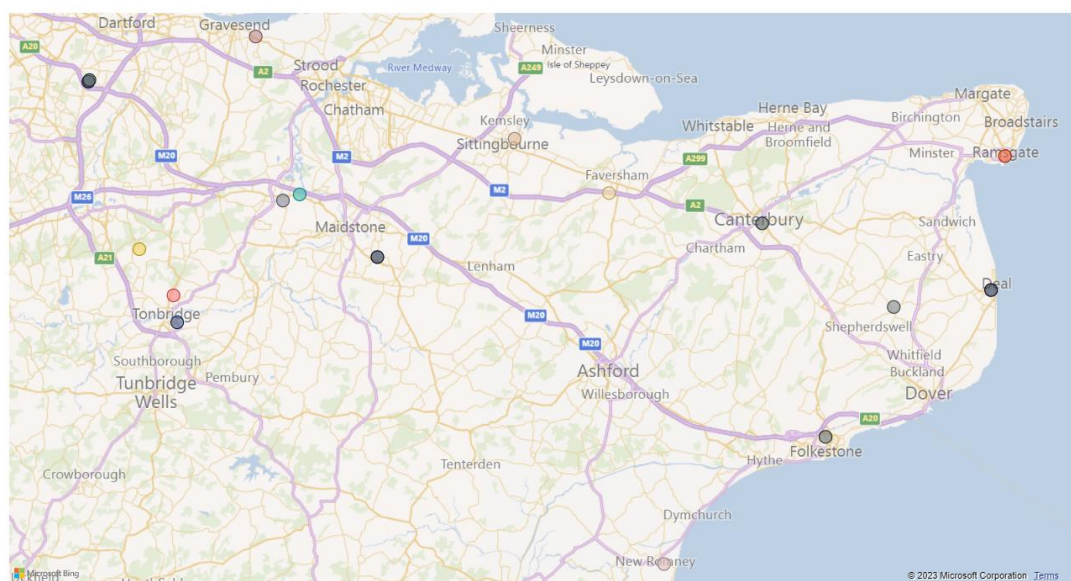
Dartford
Gravesend
Sheerness
Minster
Isle of Sheppey
Leysdown-on-Sea
A20
A2
Strood
Rochester
Chatham
River Medway
A249
Herne Bay
Margate
Kemsley
Whitstable
Herne and Broomfield
Birchington
Broadstairs
Sittingbourne
Minster
Ramsgate
M20
M2
A299
Faversham
M26
M2
A2
Canterbury
Sandwich
Maidstone
M20
Chartham
A21
Eastry
Lenham
Deal
Tonbridge
M20
Shepherdswell
M20
Southborough
Whitfield
Buckland
Pembury
Ashford
Tunbridge Wells
Dover
Willesborough
A20
Hythe
Folkestone
Crowborough
Tenterden
Dymchurch
New Romney
Microsoft Bing
© 2023 Microsoft Corporation Terms